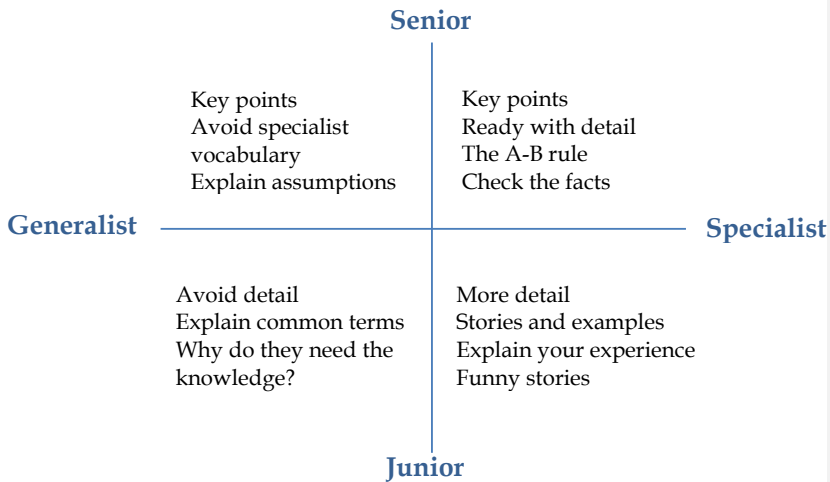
Senior

Key points
Avoid specialist vocabulary
Explain assumptions

Key points
Ready with detail
The A-B rule
Check the facts

Generalist

Specialist

Avoid detail
Explain common terms
Why do they need the knowledge?

More detail
Stories and examples
Explain your experience
Funny stories

Junior